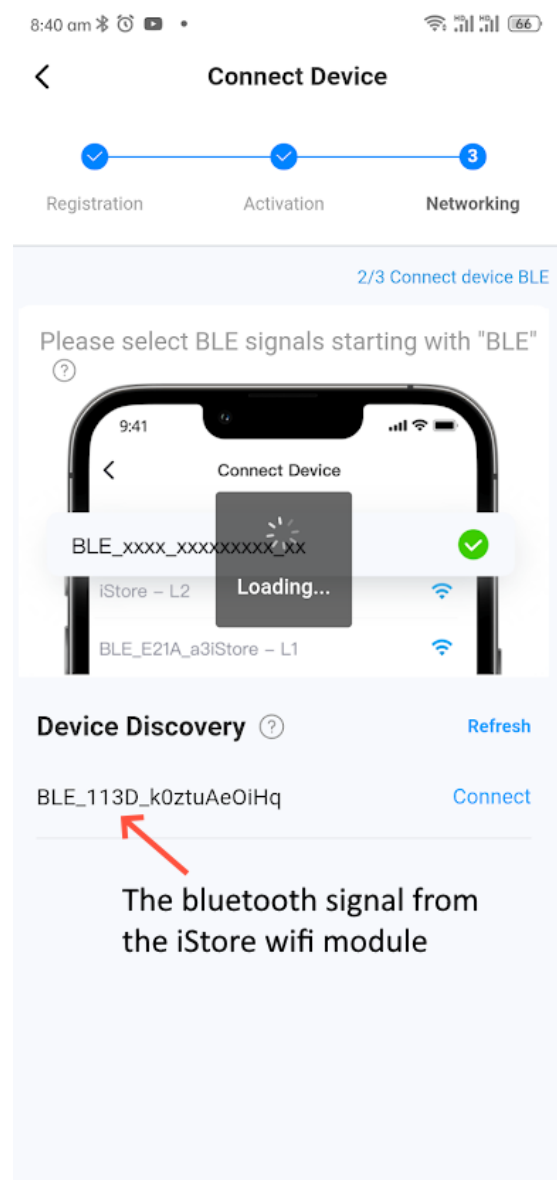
8:40 am • HD HD 66

Connect Device

3

Registration Activation Networking

2/3 Connect device BLE

Please select BLE signals starting with "BLE" ?

9:41

Connect Device

BLE_xxxx_xxxxxxxxx_xx

Loading...

iStore – L2

BLE_E21A_a3iStore – L1

Device Discovery ? Refresh

BLE_113D_k0ztuAeOiHq Connect

The bluetooth signal from the iStore wifi module